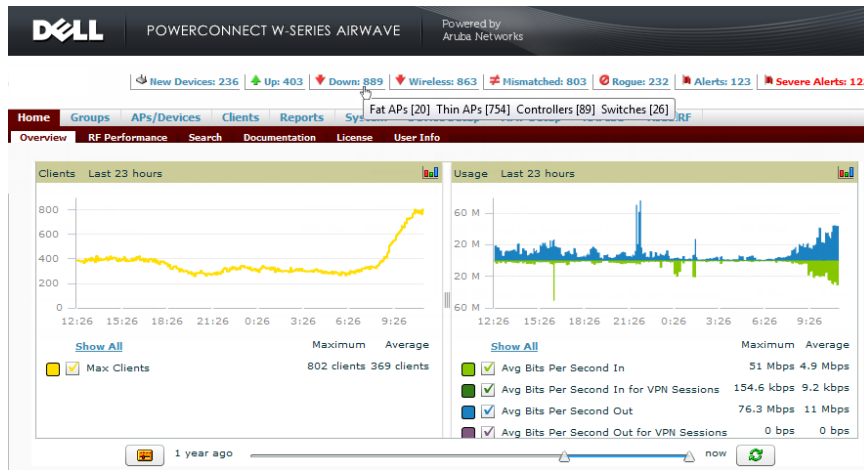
DELL POWERCONNECT W-SERIES AIRWAVE Powered by Aruba Networks

New Devices: 236 | Up: 403 | Down: 889 | Wireless: 863 | Mismatched: 803 | Rogue: 232 | Alerts: 123 | Severe Alerts: 12

Fat APs [20] Thin APs [754] Controllers [89] Switches [26]

Home | Groups | APs/Devices | Clients | Reports | System | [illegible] | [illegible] | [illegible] | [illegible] RF

Overview | RF Performance | Search | Documentation | License | User Info

Clients Last 23 hours

800
600
400
200
0
12:26 15:26 18:26 21:26 0:26 3:26 6:26 9:26

Show All Maximum Average
Max Clients 802 clients 369 clients

Usage Last 23 hours

60 M
20 M
20 M
60 M
12:26 15:26 18:26 21:26 0:26 3:26 6:26 9:26

Show All Maximum Average
Avg Bits Per Second In 51 Mbps 4.9 Mbps
Avg Bits Per Second In for VPN Sessions 154.6 kbps 9.2 kbps
Avg Bits Per Second Out 76.3 Mbps 11 Mbps
Avg Bits Per Second Out for VPN Sessions 0 bps 0 bps

1 year ago now